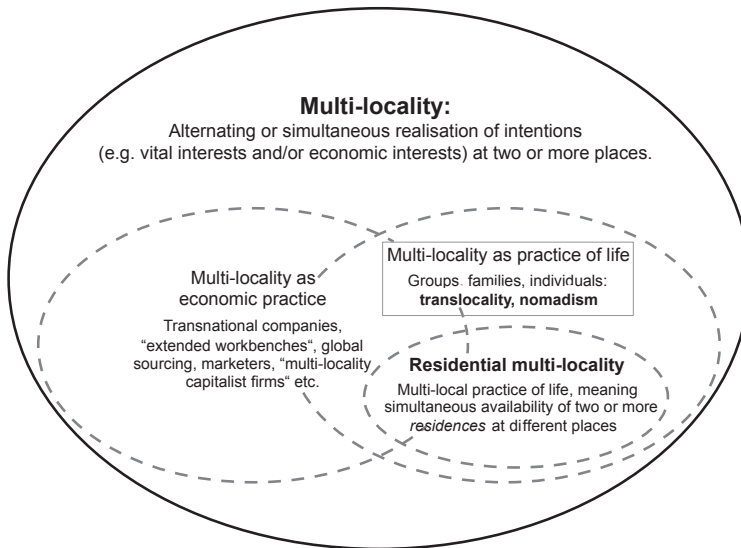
**Multi-locality:**
Alternating or simultaneous realisation of intentions (e.g. vital interests and/or economic interests) at two or more places.

Multi-locality as economic practice

Transnational companies, "extended workbenches", global sourcing, marketers, "multi-locality capitalist firms" etc.

Multi-locality as practice of life

Groups, families, individuals: **translocality, nomadism**

**Residential multi-locality**

Multi-local practice of life, meaning simultaneous availability of two or more *residences* at different places